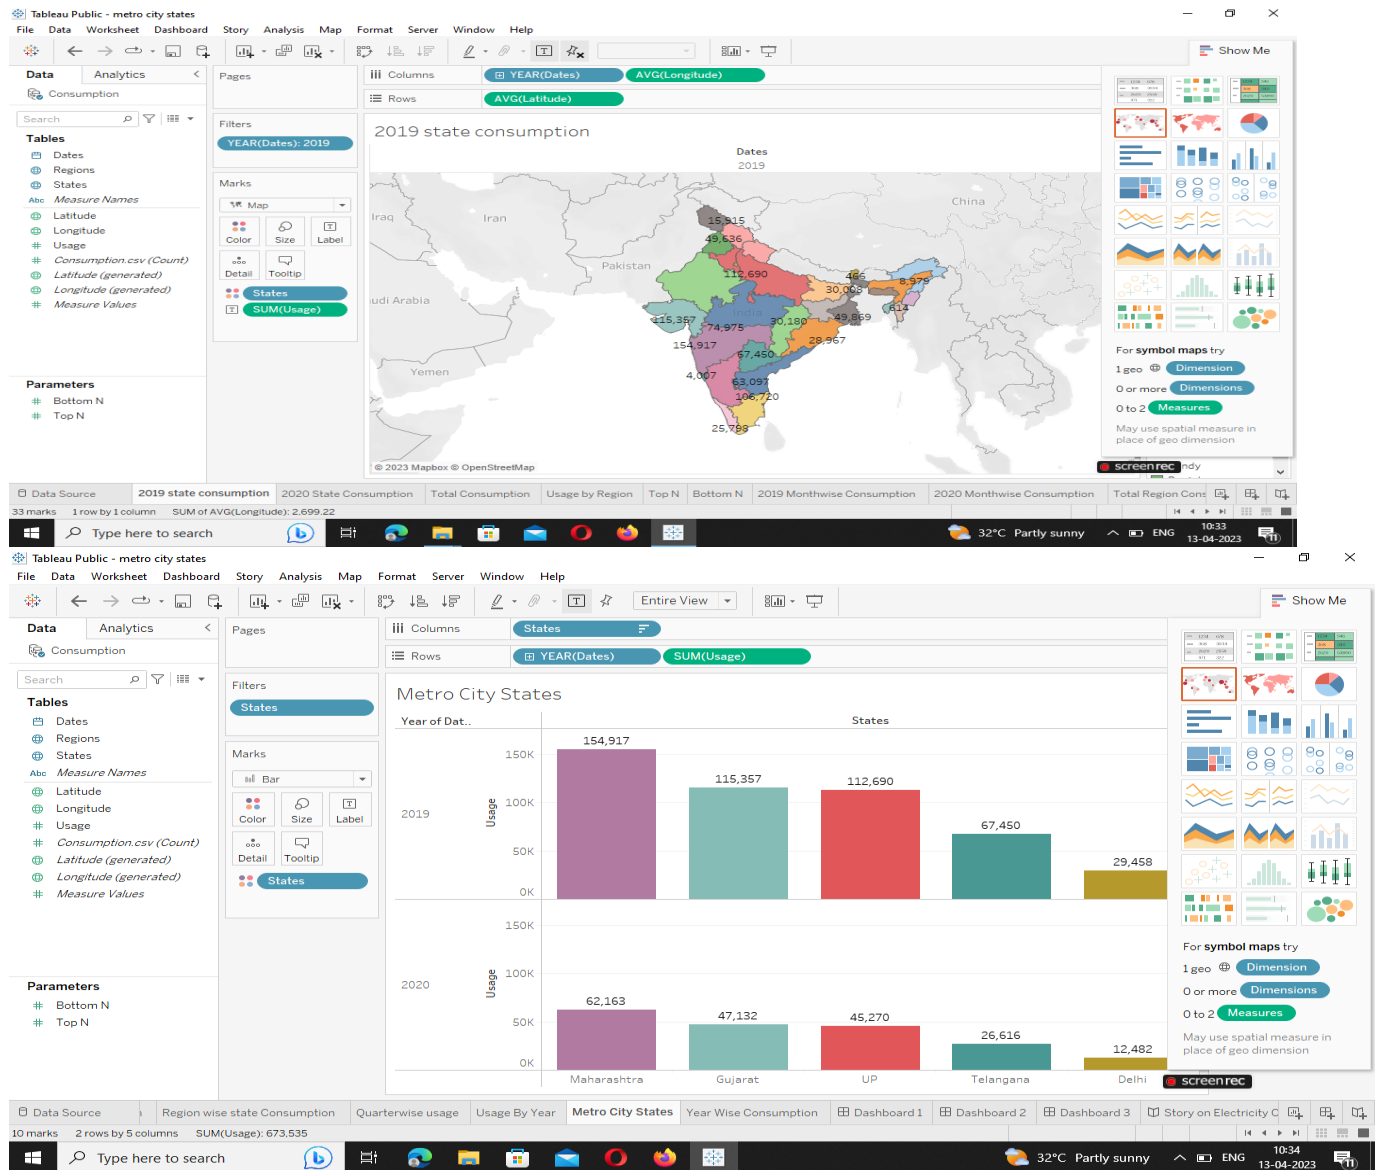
Tableau Public - metro city states

File Data Worksheet Dashboard Story Analysis Map Format Server Window Help

Show Me

Data Analytics

Consumption

Search

Tables

Dates
Regions
States
Measure Names
Latitude
Longitude
Usage
Consumption.csv (Count)
Latitude (generated)
Longitude (generated)
Measure Values

Parameters

Bottom N
Top N

Pages

Filters

YEAR(Dates): 2019

Marks

Map

Color Size Label
Detail Tooltip

States
SUM(Usage)

Columns YEAR(Dates) AVG(Longitude)

Rows AVG(Latitude)

2019 state consumption

Dates
2019

Iraq Iran China Pakistan udi Arabia Yemen India

15,915
49,636
112,690
466
30,008
8,975
614
115,357
74,975
30,180
49,869
154,917
28,967
67,450
4,007
63,097
106,720
25,798

© 2023 Mapbox © OpenStreetMap

For symbol maps try
1 geo Dimension
0 or more Dimensions
0 to 2 Measures
May use spatial measure in place of geo dimension

screenrec

Data Source | 2019 state consumption | 2020 State Consumption | Total Consumption | Usage by Region | Top N | Bottom N | 2019 Monthwise Consumption | 2020 Monthwise Consumption | Total Region Cons

33 marks 1 row by 1 column SUM of AVG(Longitude): 2,699.22

Type here to search

32°C Partly sunny ENG 10:33 13-04-2023

Tableau Public - metro city states

File Data Worksheet Dashboard Story Analysis Map Format Server Window Help

Entire View

Show Me

Data Analytics

Consumption

Search

Tables

Dates
Regions
States
Measure Names
Latitude
Longitude
Usage
Consumption.csv (Count)
Latitude (generated)
Longitude (generated)
Measure Values

Parameters

Bottom N
Top N

Pages

Filters

States

Marks

Bar

Color Size Label
Detail Tooltip

States

Columns States

Rows YEAR(Dates) SUM(Usage)

Metro City States

Year of Dat.. States

2019
Usage
150K 100K 50K 0K
154,917 115,357 112,690 67,450 29,458

2020
Usage
150K 100K 50K 0K
62,163 47,132 45,270 26,616 12,482

Maharashtra Gujarat UP Telangana Delhi

For symbol maps try
1 geo Dimension
0 or more Dimensions
0 to 2 Measures
May use spatial measure in place of geo dimension

screenrec

Data Source | Region wise state Consumption | Quarterwise usage | Usage By Year | Metro City States | Year Wise Consumption | Dashboard 1 | Dashboard 2 | Dashboard 3 | Story on Electricity C

10 marks 2 rows by 5 columns SUM(Usage): 673,535

Type here to search

32°C Partly sunny ENG 10:34 13-04-2023